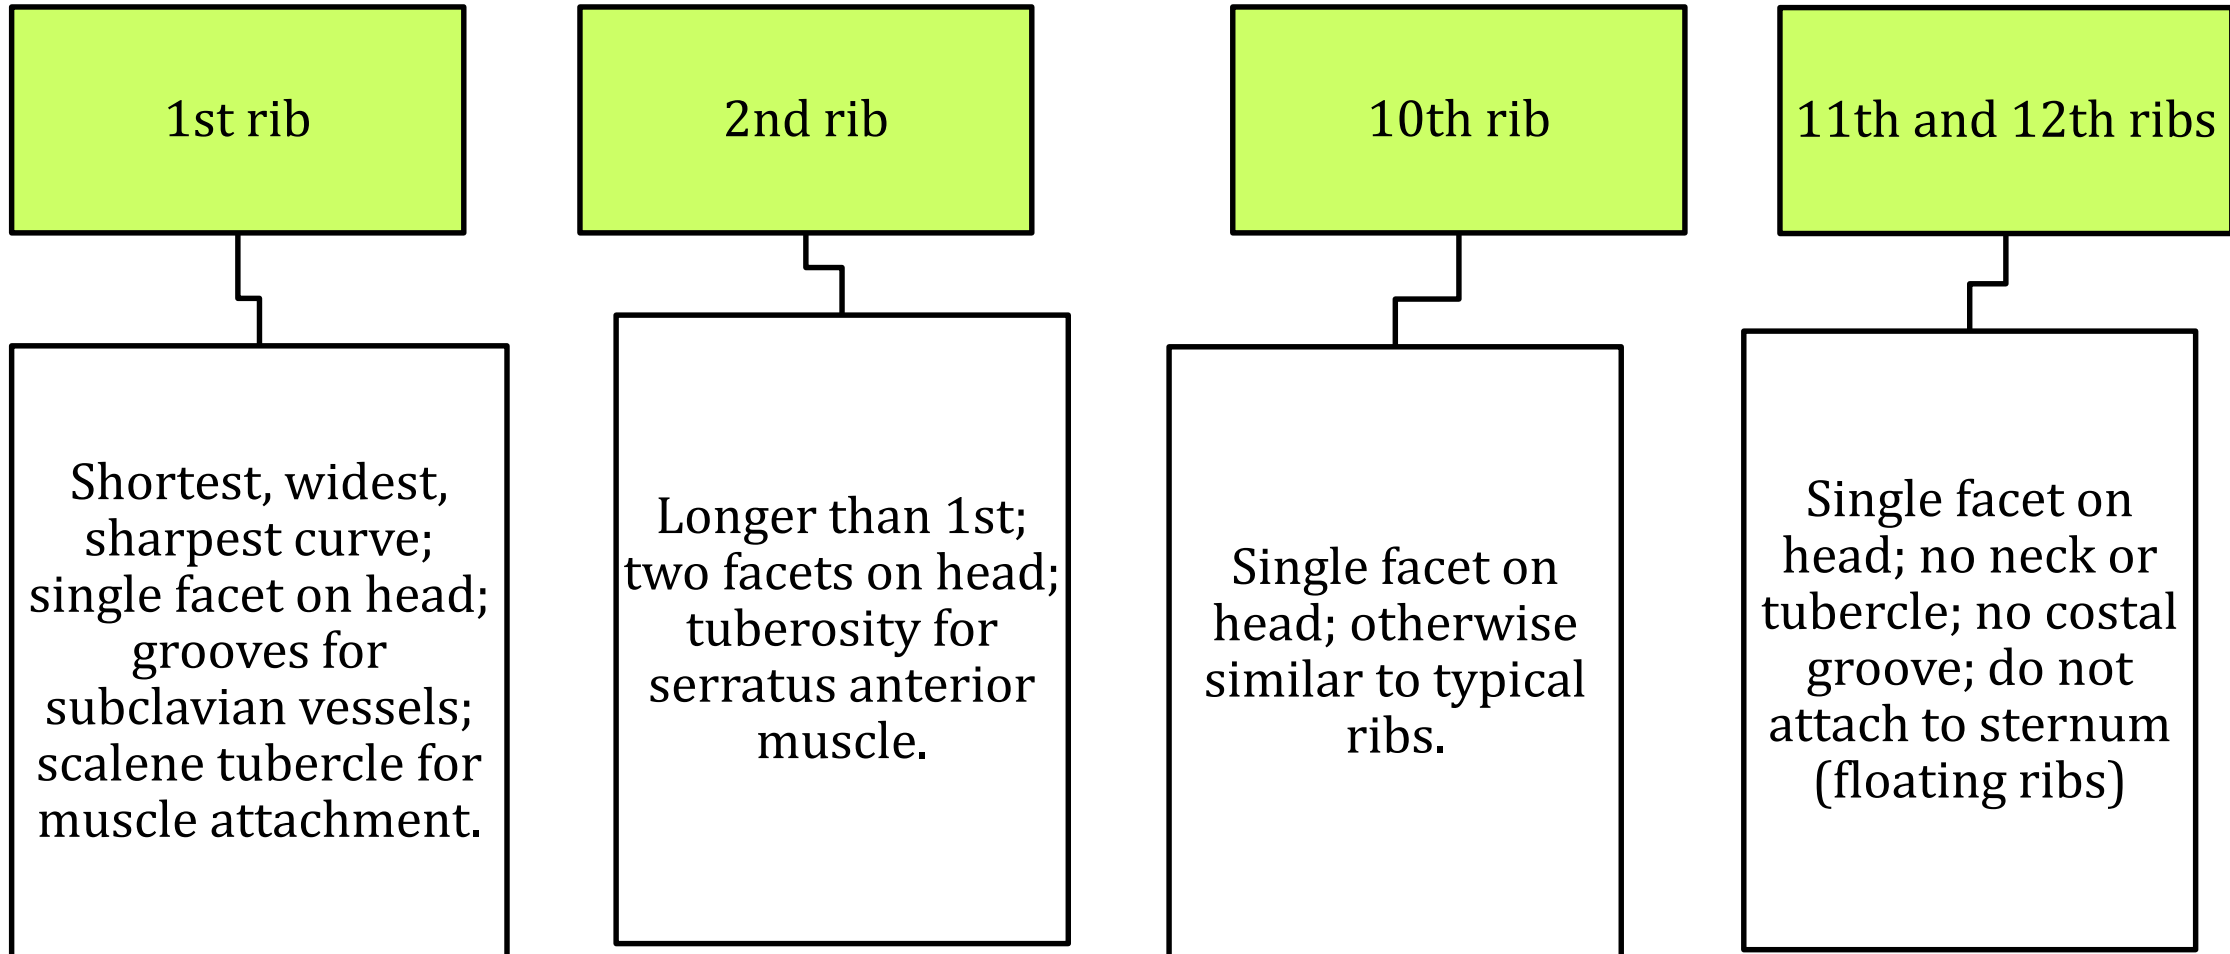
1st rib

Shortest, widest, sharpest curve; single facet on head; grooves for subclavian vessels; scalene tubercle for muscle attachment.

2nd rib

Longer than 1st; two facets on head; tuberosity for serratus anterior muscle.

10th rib

Single facet on head; otherwise similar to typical ribs.

11th and 12th ribs

Single facet on head; no neck or tubercle; no costal groove; do not attach to sternum (floating ribs)